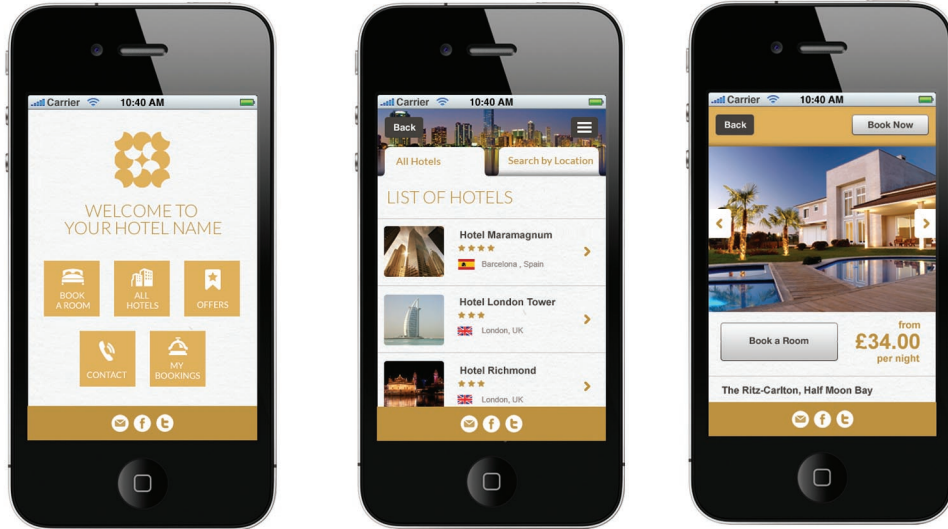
Carrier 10:40 AM

WELCOME TO YOUR HOTEL NAME

BOOK A ROOM

ALL HOTELS

OFFERS

CONTACT

MY BOOKINGS

Carrier 10:40 AM

Back

All Hotels

Search by Location

LIST OF HOTELS

Hotel Maramagnum
★★★★
Barcelona , Spain

Hotel London Tower
★★★
London, UK

Hotel Richmond
★★★
London, UK

Carrier 10:40 AM

Back

Book Now

Book a Room

from
£34.00
per night

The Ritz-Carlton, Half Moon Bay